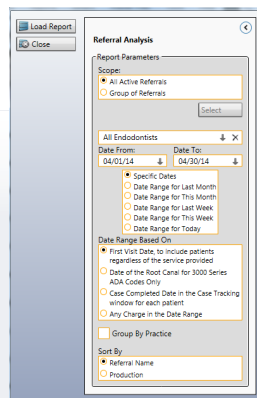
Load Report
Close

Referral Analysis

Report Parameters

Scope:
All Active Referrals
Group of Referrals

Select

All Endodontists

Date From:
04/01/14

Date To:
04/30/14

Specific Dates
Date Range for Last Month
Date Range for This Month
Date Range for Last Week
Date Range for This Week
Date Range for Today

Date Range Based On
First Visit Date, to include patients regardless of the service provided
Date of the Root Canal for 3000 Series ADA Codes Only
Case Completed Date in the Case Tracking window for each patient
Any Charge in the Date Range

Group By Practice

Sort By
Referral Name
Production